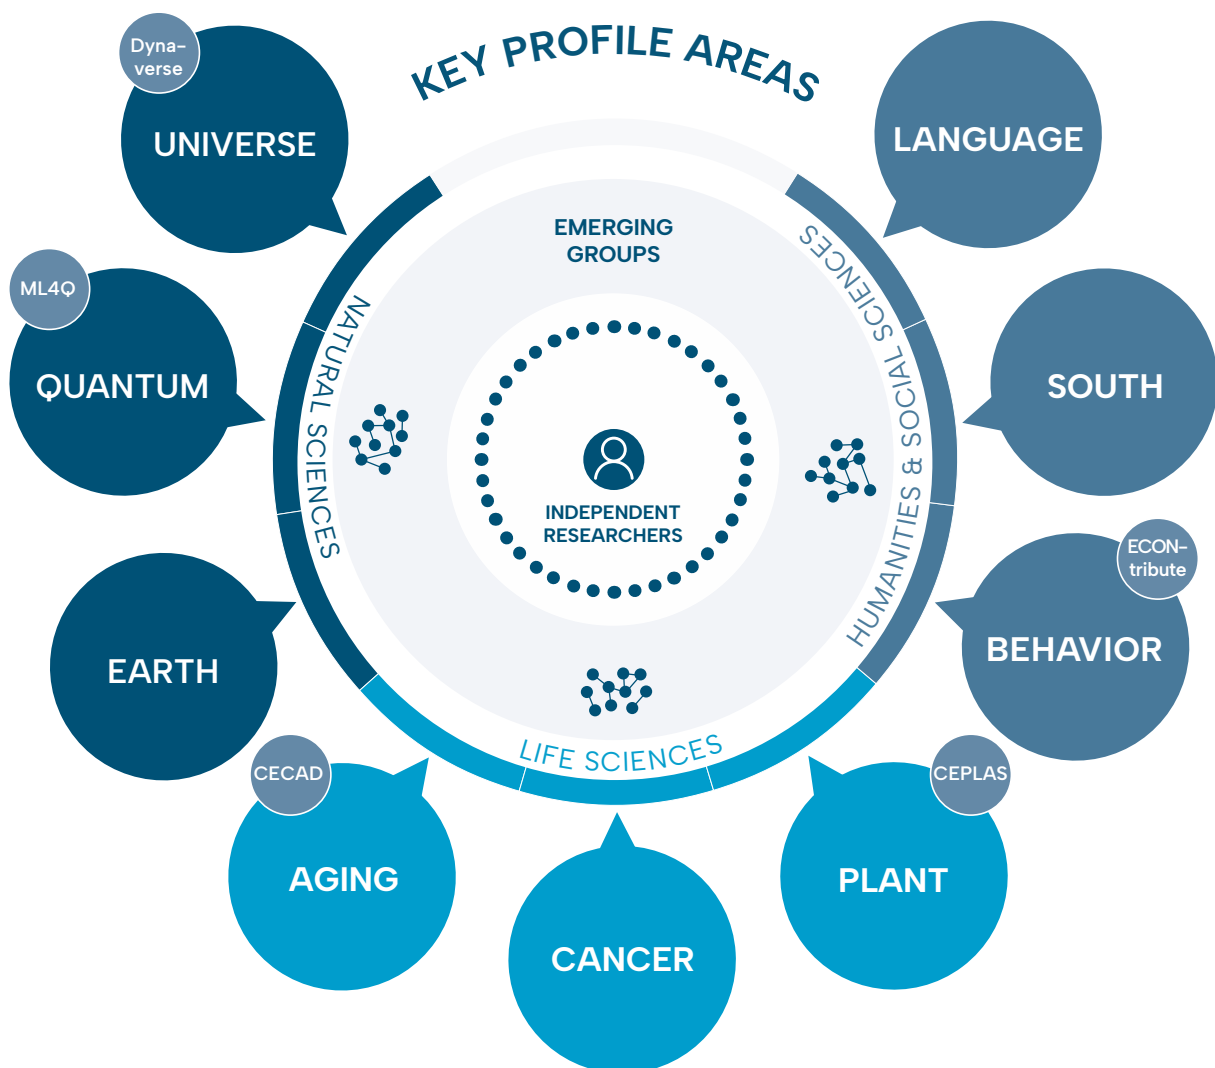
KEY PROFILE AREAS

Dyna-verse
UNIVERSE

LANGUAGE

ML4Q
QUANTUM

SOUTH

EARTH

ECON-tribute
BEHAVIOR

CECAD
AGING

CANCER

CEPLAS
PLANT

EMERGING GROUPS

NATURAL SCIENCES

HUMANITIES & SOCIAL SCIENCES

LIFE SCIENCES

INDEPENDENT RESEARCHERS